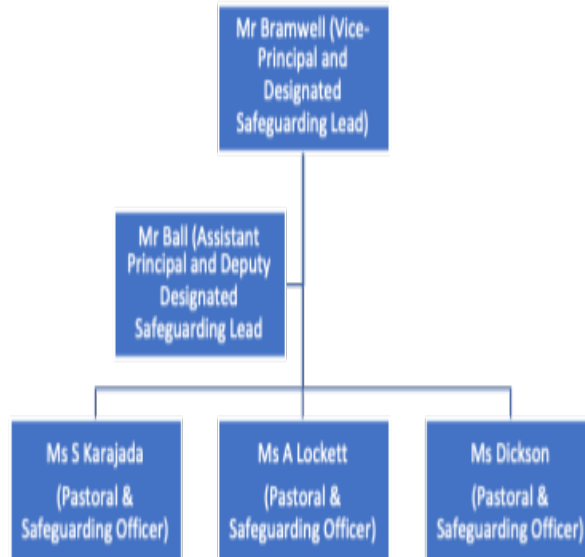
Mr Bramwell (Vice-Principal and Designated Safeguarding Lead)

Mr Ball (Assistant Principal and Deputy Designated Safeguarding Lead

Ms S Karajada

(Pastoral & Safeguarding Officer)

Ms A Lockett

(Pastoral & Safeguarding Officer)

Ms Dickson

(Pastoral & Safeguarding Officer)